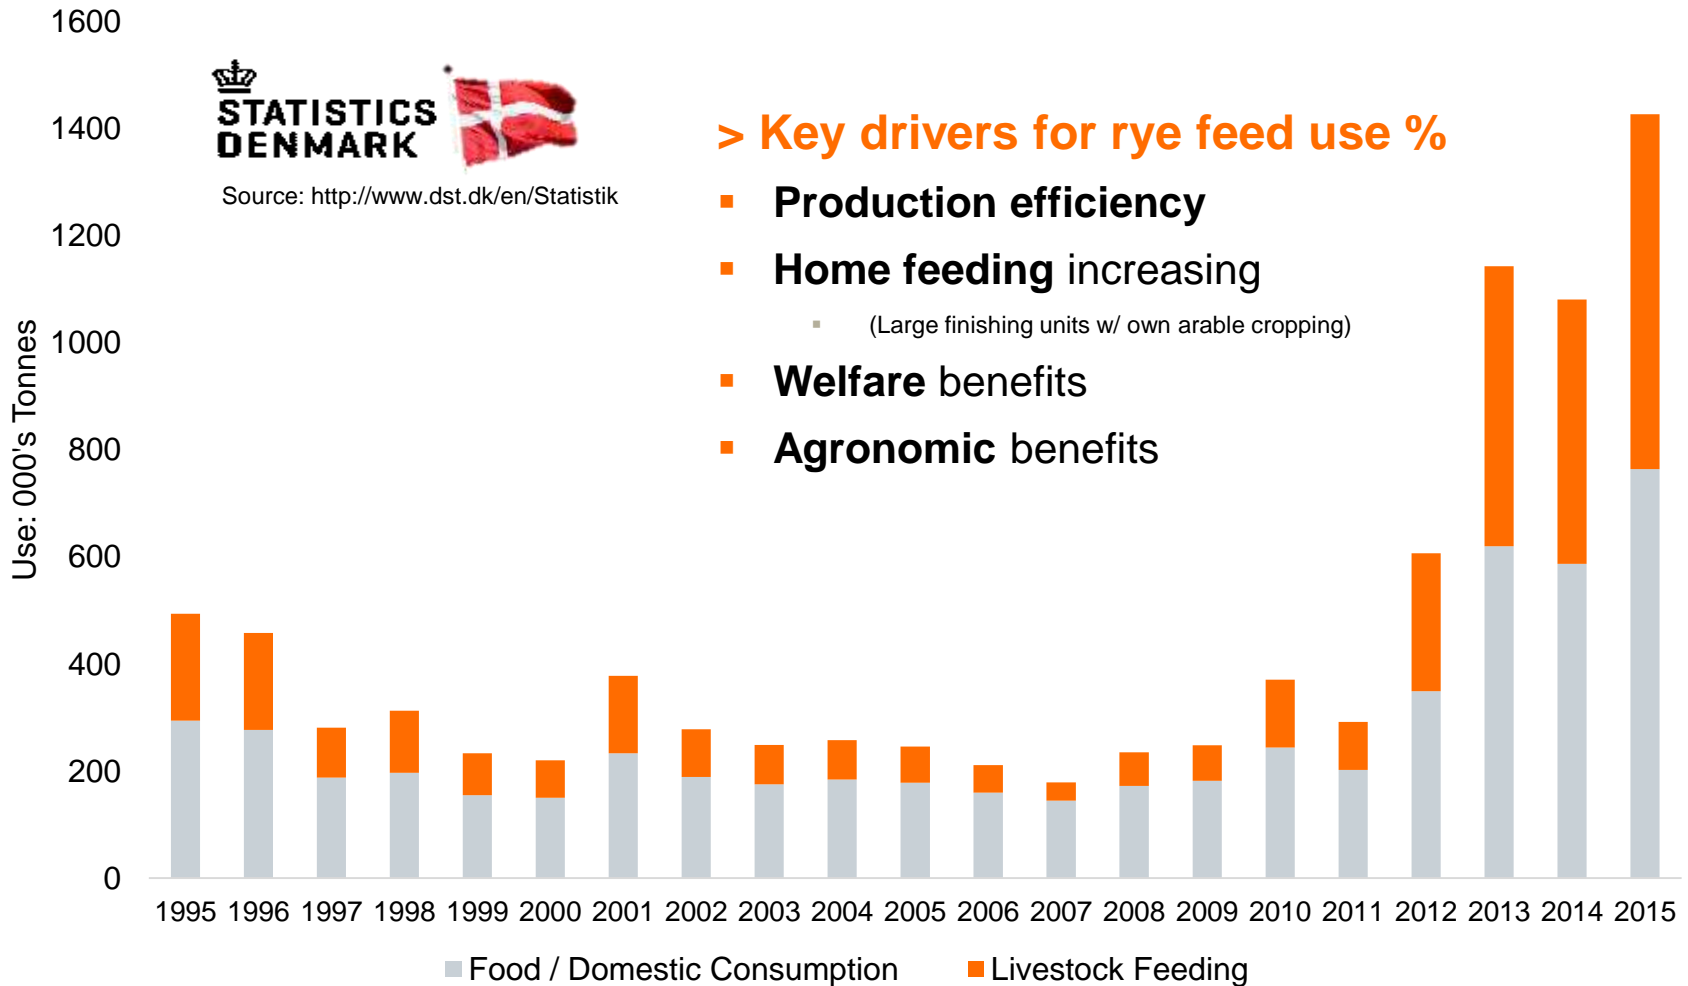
1600
1400
1200
1000
800
600
400
200
0

Use: 000's Tonnes

STATISTICS DENMARK

Source: http://www.dst.dk/en/Statistik

> Key drivers for rye feed use %

- Production efficiency
- Home feeding increasing
  - (Large finishing units w/ own arable cropping)
- Welfare benefits
- Agronomic benefits

1995 1996 1997 1998 1999 2000 2001 2002 2003 2004 2005 2006 2007 2008 2009 2010 2011 2012 2013 2014 2015

Food / Domestic Consumption   Livestock Feeding